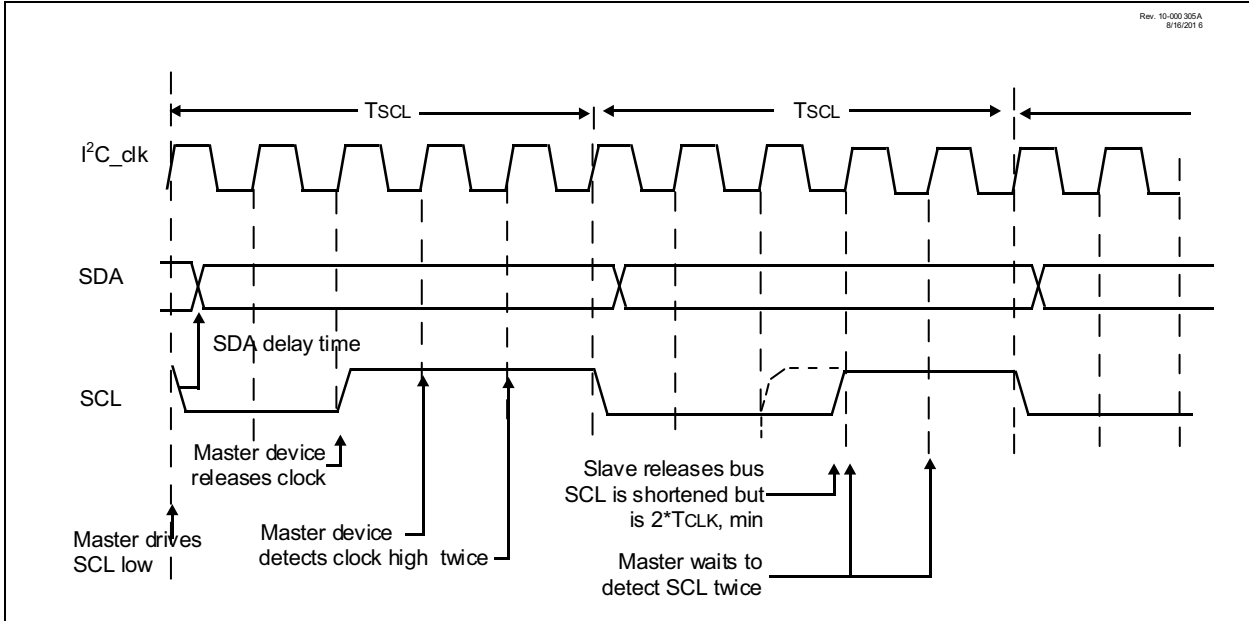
Rev. 10-000 305A
8/16/201 6

TSCL

TSCL

$I^2C$_clk

SDA

SDA delay time

SCL

Master device releases clock

Master drives SCL low

Master device detects clock high twice

Slave releases bus SCL is shortened but is 2*TCLK, min

Master waits to detect SCL twice